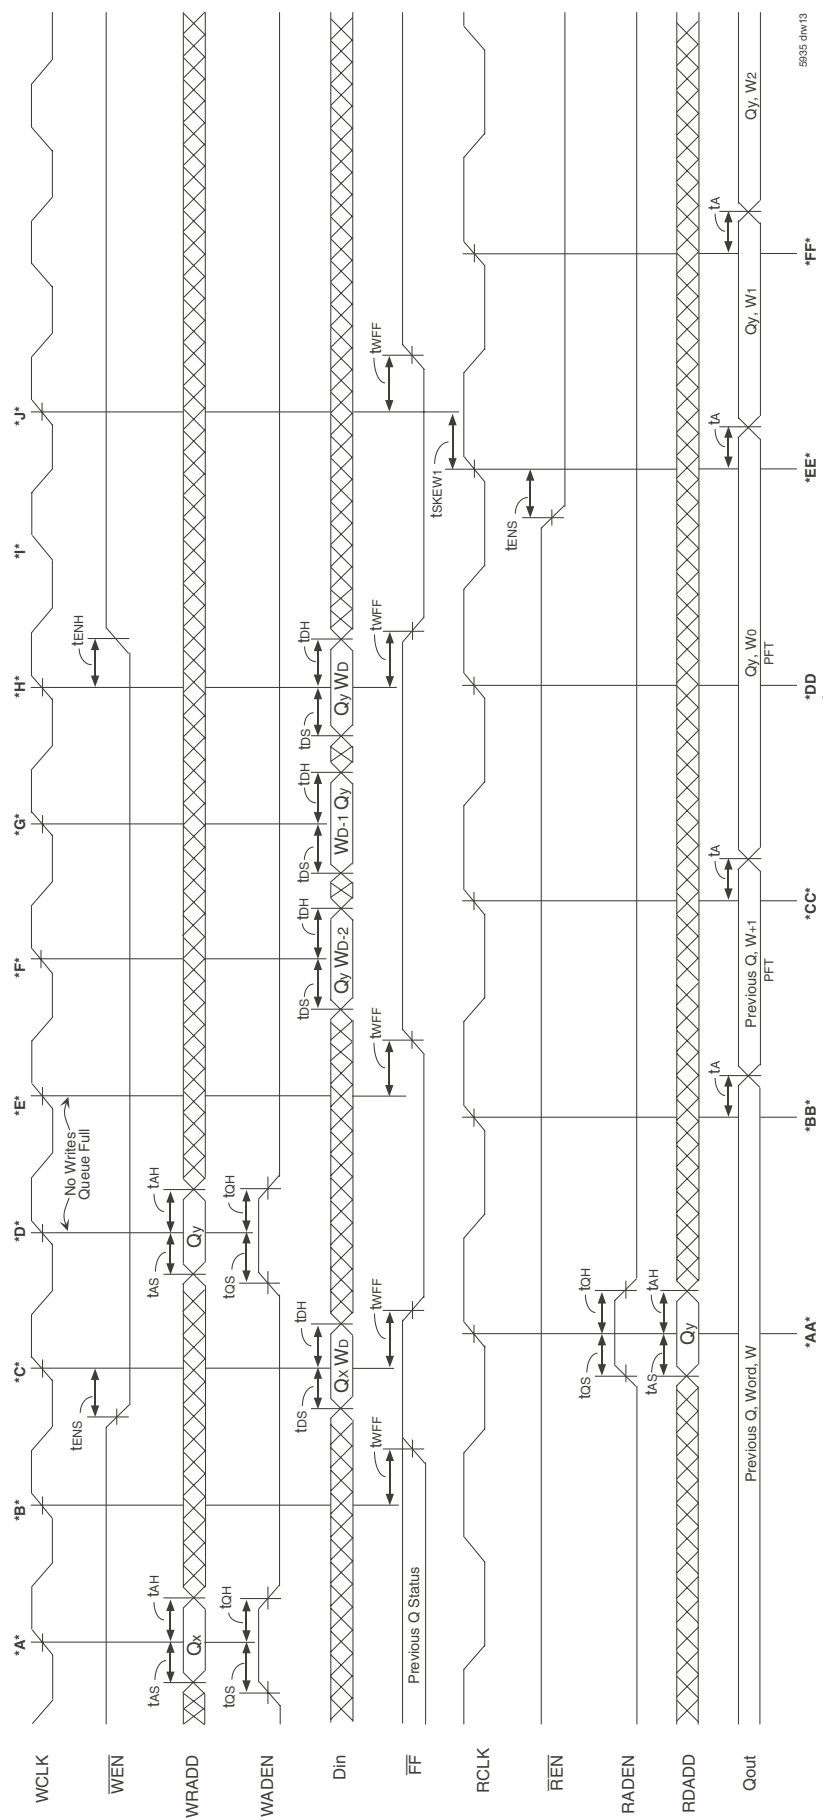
WCLK
$\overline{WEN}$
WRADD
WADEN
Din
$\overline{FF}$
RCLK
$\overline{REN}$
RADEN
RDADD
Qout

*A* *B* *C* *D* *E* *F* *G* *H* *I* *J*

tAS tAH Qx tQS tQH

tENS tDS tDH Qx WD tWFF tWFF

Previous Q Status

tAS tAH Qy tQS tQH

No Writes Queue Full

tWFF

tDS tDH Qy WD-2 tDS tDH WD-1 Qy tDS tDH Qy WD

tENH tWFF tWFF tSKEW1

tQS tQH tAS tAH Qy

tENS

Previous Q, Word, W

tA Previous Q, W+1 PFT tA Qy, W0 PFT tA Qy, W1 tA Qy, W2

*AA* *BB* *CC* *DD* *EE* *FF*

5935 drw13